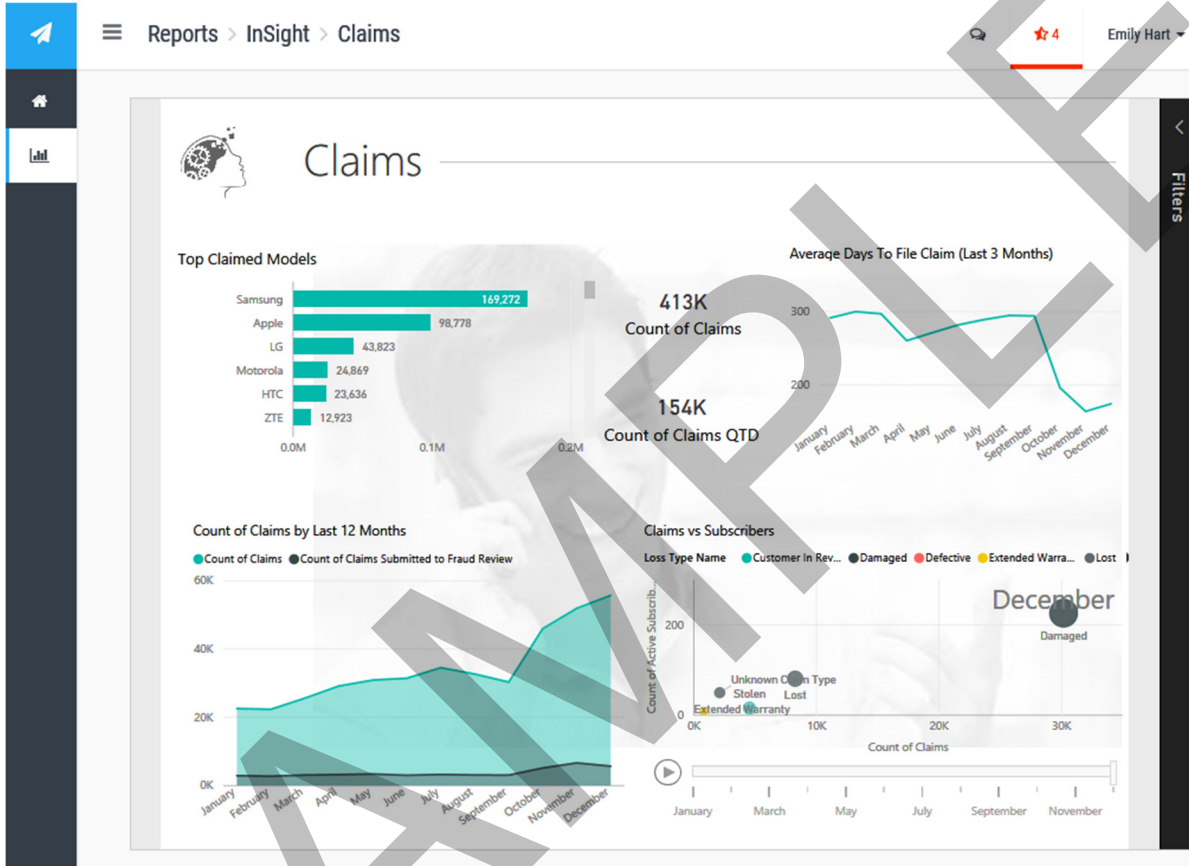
Reports > InSight > Claims

4

Emily Hart

Filters

Claims

Top Claimed Models

Samsung 169,272
Apple 98,778
LG 43,823
Motorola 24,869
HTC 23,636
ZTE 12,923

0.0M 0.1M 0.2M

413K
Count of Claims

154K
Count of Claims QTD

Average Days To File Claim (Last 3 Months)

300
200

January February March April May June July August September October November December

Count of Claims by Last 12 Months

Count of Claims Count of Claims Submitted to Fraud Review

60K
40K
20K
0K

January February March April May June July August September October November December

Claims vs Subscribers

Loss Type Name Customer In Rev... Damaged Defective Extended Warra... Lost

December

Damaged

Count of Active Subscrib...

200
0

Unknown Claim Type
Stolen
Lost
Extended Warranty

10K 20K 30K

Count of Claims

January March May July September November

SAMPLE